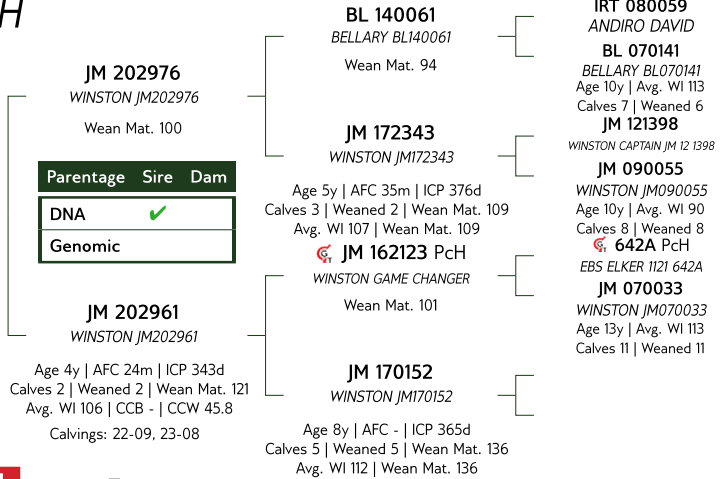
H

JM 202976
WINSTON JM202976
Wean Mat. 100

| Parentage | Sire | Dam |
|---|---|---|
| DNA | ✔ | |
| Genomic | | |

JM 202961
WINSTON JM202961
Age 4y | AFC 24m | ICP 343d
Calves 2 | Weaned 2 | Wean Mat. 121
Avg. WI 106 | CCB - | CCW 45.8
Calvings: 22-09, 23-08

BL 140061
BELLARY BL140061
Wean Mat. 94

JM 172343
WINSTON JM172343
Age 5y | AFC 35m | ICP 376d
Calves 3 | Weaned 2 | Wean Mat. 109
Avg. WI 107 | Wean Mat. 109

JM 162123 PcH
WINSTON GAME CHANGER
Wean Mat. 101

JM 170152
WINSTON JM170152
Age 8y | AFC - | ICP 365d
Calves 5 | Weaned 5 | Wean Mat. 136
Avg. WI 112 | Wean Mat. 136

IRT 080059
ANDIRO DAVID

BL 070141
BELLARY BL070141
Age 10y | Avg. WI 113
Calves 7 | Weaned 6

JM 121398
WINSTON CAPTAIN JM 12 1398

JM 090055
WINSTON JM090055
Age 10y | Avg. WI 90
Calves 8 | Weaned 8

642A PcH
EBS ELKER 1121 642A

JM 070033
WINSTON JM070033
Age 13y | Avg. WI 113
Calves 11 | Weaned 11